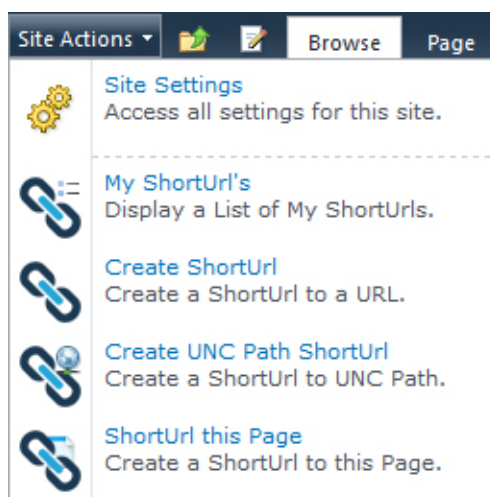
Site Actions ▾ Browse Page

Site Settings
Access all settings for this site.

My ShortUrl's
Display a List of My ShortUrls.

Create ShortUrl
Create a ShortUrl to a URL.

Create UNC Path ShortUrl
Create a ShortUrl to UNC Path.

ShortUrl this Page
Create a ShortUrl to this Page.